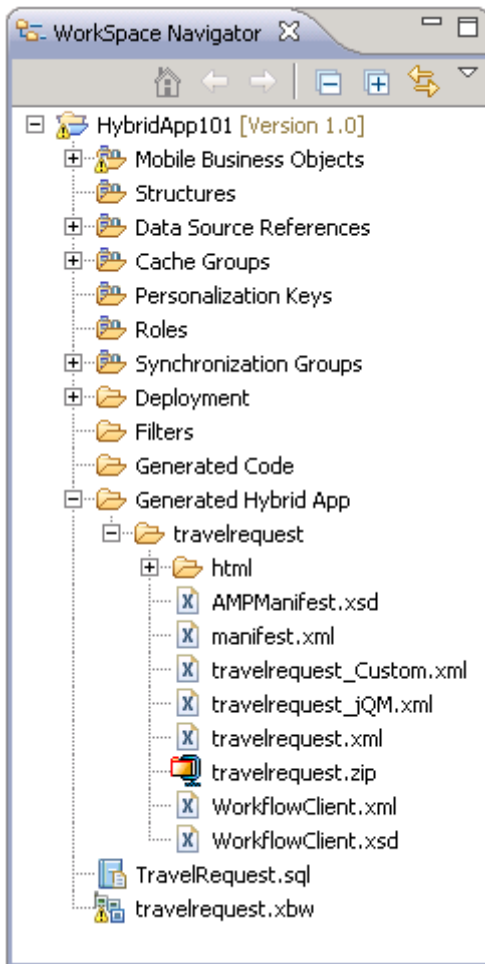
WorkSpace Navigator

HybridApp101 [Version 1.0]
Mobile Business Objects
Structures
Data Source References
Cache Groups
Personalization Keys
Roles
Synchronization Groups
Deployment
Filters
Generated Code
Generated Hybrid App
travelrequest
html
AMPManifest.xsd
manifest.xml
travelrequest_Custom.xml
travelrequest_jQM.xml
travelrequest.xml
travelrequest.zip
WorkflowClient.xml
WorkflowClient.xsd
TravelRequest.sql
travelrequest.xbw